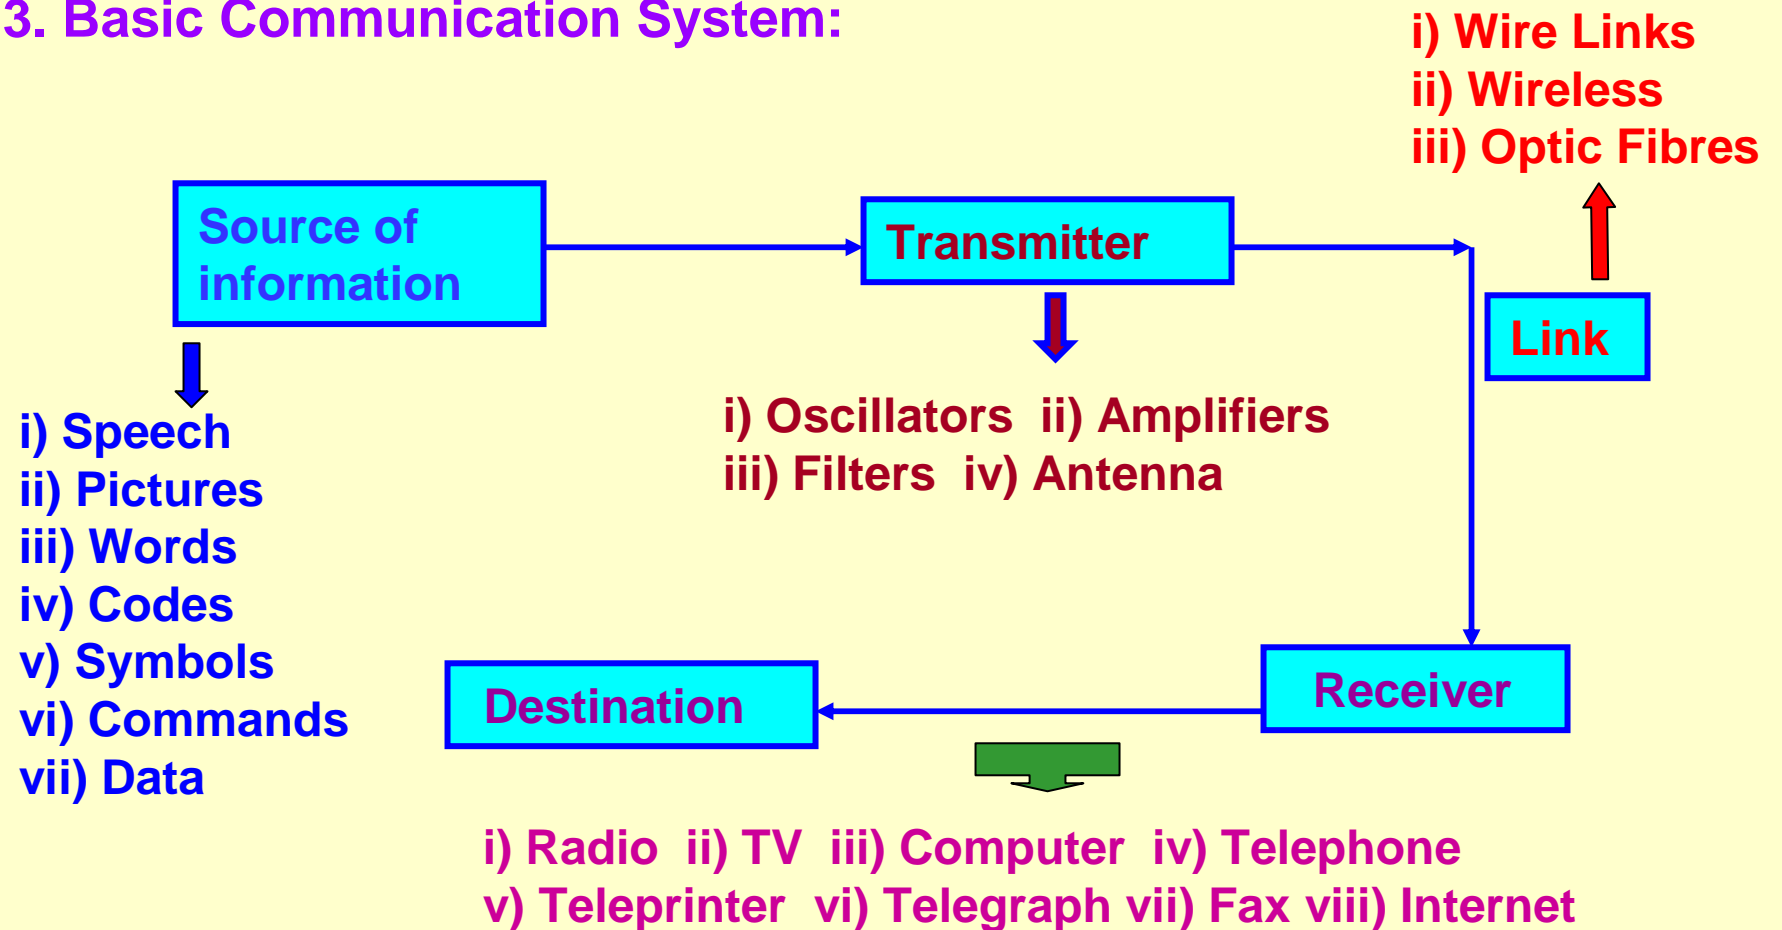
3. Basic Communication System:

i) Wire Links
ii) Wireless
iii) Optic Fibres

Source of information

Transmitter

Link

i) Speech
ii) Pictures
iii) Words
iv) Codes
v) Symbols
vi) Commands
vii) Data

i) Oscillators ii) Amplifiers
iii) Filters iv) Antenna

Destination

Receiver

i) Radio ii) TV iii) Computer iv) Telephone
v) Teleprinter vi) Telegraph vii) Fax viii) Internet